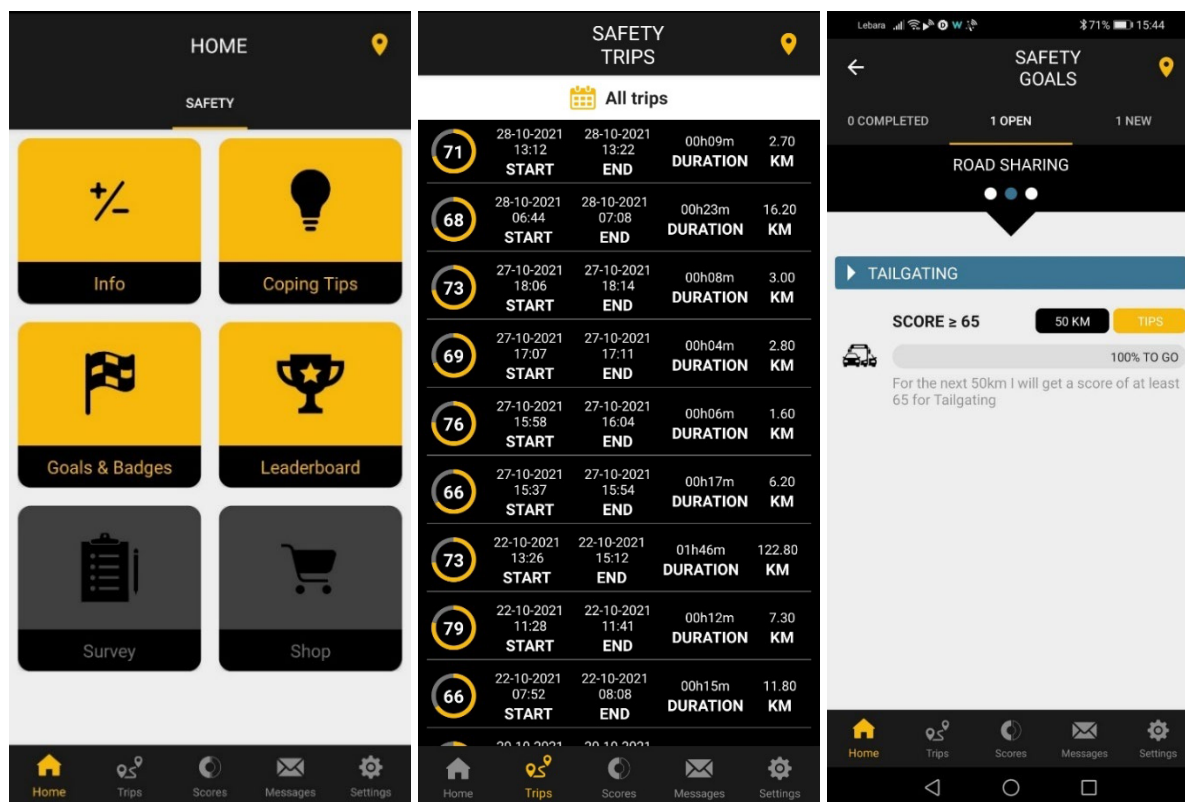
HOME

SAFETY

$+/-$

Info

Coping Tips

Goals & Badges

Leaderboard

Survey

Shop

Home Trips Scores Messages Settings

SAFETY TRIPS

All trips

| | | | | |
|---|---|---|---|---|
| 71 | 28-10-2021 13:12 START | 28-10-2021 13:22 END | 00h09m DURATION | 2.70 KM |
| 68 | 28-10-2021 06:44 START | 28-10-2021 07:08 END | 00h23m DURATION | 16.20 KM |
| 73 | 27-10-2021 18:06 START | 27-10-2021 18:14 END | 00h08m DURATION | 3.00 KM |
| 69 | 27-10-2021 17:07 START | 27-10-2021 17:11 END | 00h04m DURATION | 2.80 KM |
| 76 | 27-10-2021 15:58 START | 27-10-2021 16:04 END | 00h06m DURATION | 1.60 KM |
| 66 | 27-10-2021 15:37 START | 27-10-2021 15:54 END | 00h17m DURATION | 6.20 KM |
| 73 | 22-10-2021 13:26 START | 22-10-2021 15:12 END | 01h46m DURATION | 122.80 KM |
| 79 | 22-10-2021 11:28 START | 22-10-2021 11:41 END | 00h12m DURATION | 7.30 KM |
| 66 | 22-10-2021 07:52 START | 22-10-2021 08:08 END | 00h15m DURATION | 11.80 KM |

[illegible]

Home Trips Scores Messages Settings

Lebara 71% 15:44

SAFETY GOALS

0 COMPLETED 1 OPEN 1 NEW

ROAD SHARING

TAILGATING

SCORE ≥ 65 50 KM TIPS

100% TO GO

For the next 50km I will get a score of at least 65 for Tailgating

Home Trips Scores Messages Settings